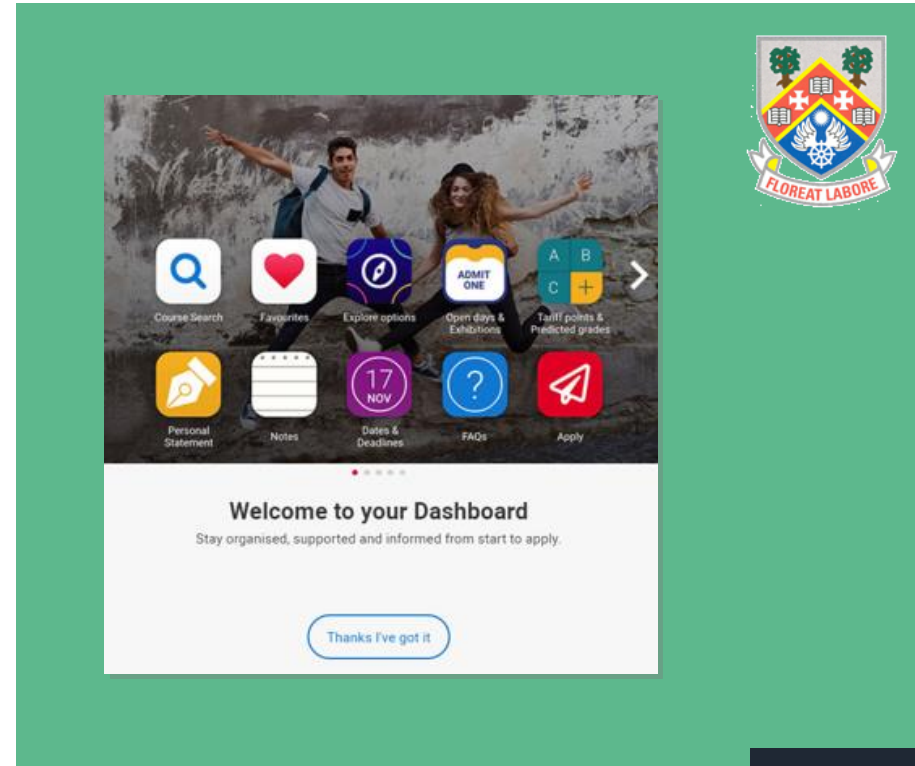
FLOREAT LABORE

Course Search

Favourites

Explore options

ADMIT ONE

Open days & Exhibitions

A B C +

Tariff points & Predicted grades

Personal Statement

Notes

17 NOV

Dates & Deadlines

?

FAQs

Apply

Welcome to your Dashboard

Stay organised, supported and informed from start to apply.

Thanks I've got it